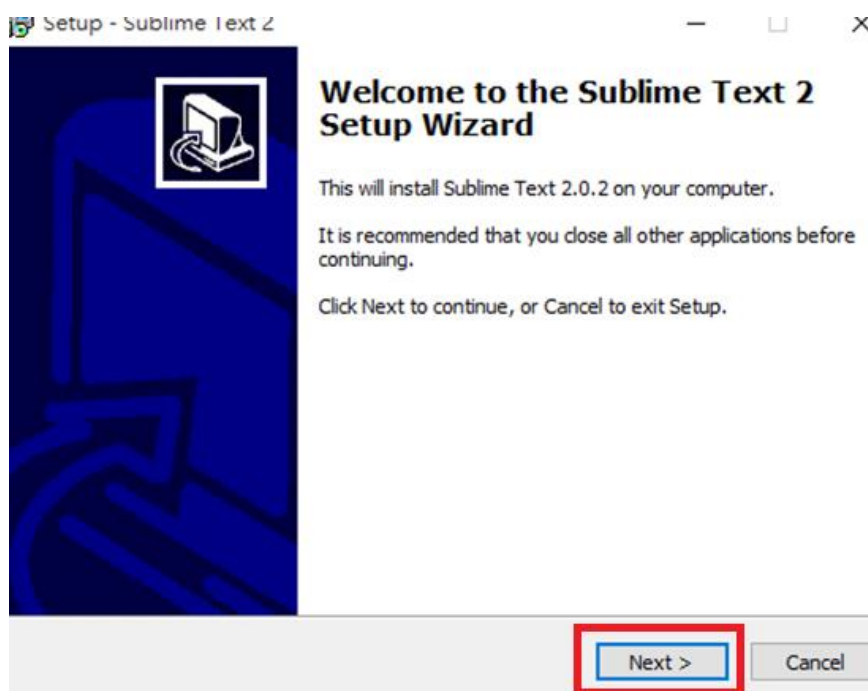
Setup - Sublime Text 2

Welcome to the Sublime Text 2 Setup Wizard

This will install Sublime Text 2.0.2 on your computer.

It is recommended that you close all other applications before continuing.

Click Next to continue, or Cancel to exit Setup.

Next >

Cancel